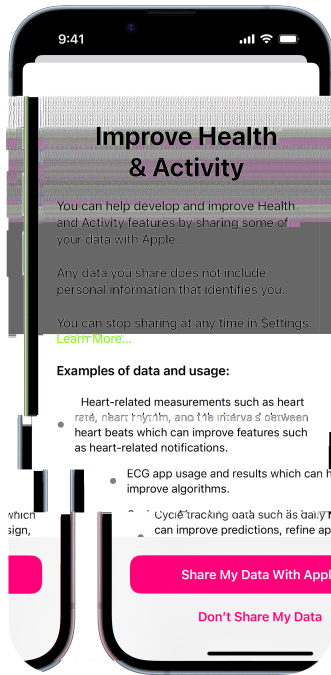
9:41

Improve Health & Activity

You can help develop and improve Health and Activity features by sharing some of your data with Apple

Any data you share does not include personal information that identifies you.

You can stop sharing at any time in Settings. Learn More...

Examples of data and usage:

Heart-related measurements such as heart rate, heart rhythm, and the interval between heart beats which can improve features such as heart-related notifications.

ECG app usage and results which can h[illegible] improve algorithms.

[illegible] Cycle tracking data such as daily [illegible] can improve predictions, refine ap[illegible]

which
sign,

Share My Data With Appl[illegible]

Don't Share My Data